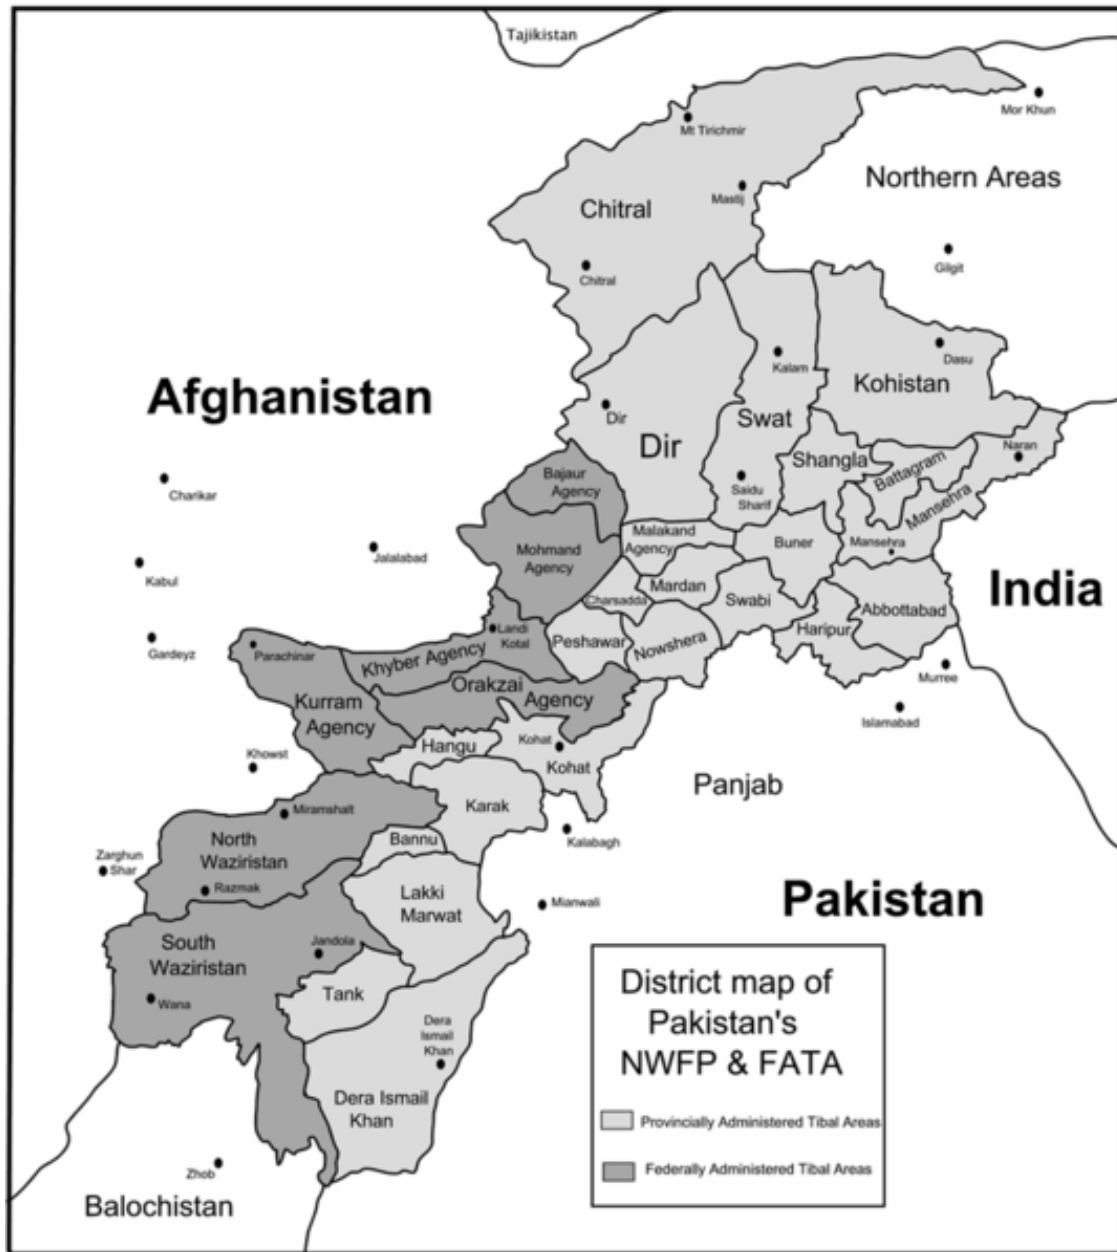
Tajikistan

Mor Khun

Mt Tirichmir

Northern Areas

Mastuj

Chitral

Chitral

Gilgit

Dasu

Kalam

Kohistan

Afghanistan

Dir

Swat

Dir

Naran

Shangla

Battagram

Bajaur Agency

Saidu Sharif

Mansehra

Charikar

Malakand Agency

Mohmand Agency

Buner

Mansehra

Jalalabad

Kabul

India

Mardan

Charsadda

Swabi

Landi Kotal

Abbottabad

Gardeyz

Peshawar

Nowshera

Haripur

Parachinar

Khyber Agency

Murree

Orakzai Agency

Kurram Agency

Islamabad

Hangu

Kohat

Khowst

Kohat

Panjab

Miramshah

Karak

Kalabagh

North Waziristan

Bannu

Zarghun Shar

Razmak

Lakki Marwat

Mianwali

Pakistan

South Waziristan

Jandola

Wana

Tank

District map of Pakistan's NWFP & FATA

Dera Ismail Khan

Dera Ismail Khan

Provincially Administered Tibal Areas

Federally Administered Tibal Areas

Zhob

Balochistan